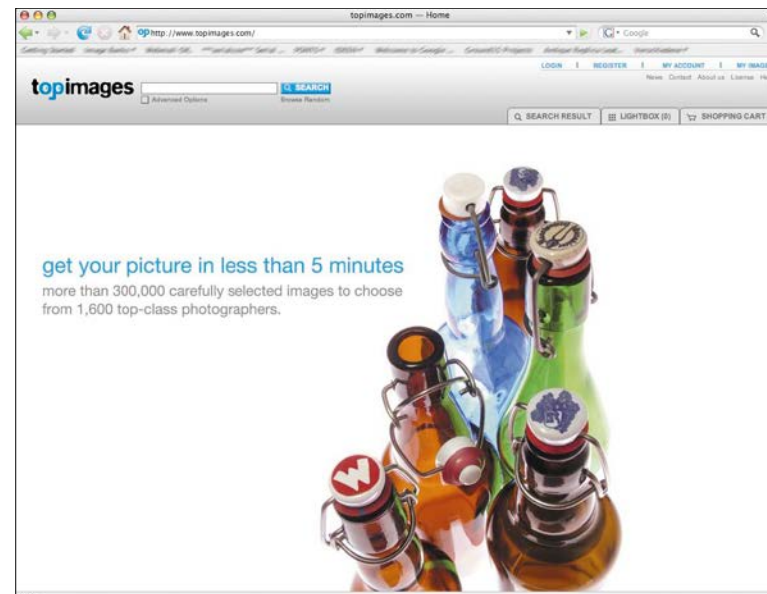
topimages.com — Home

http://www.topimages.com/

Google

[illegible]

LOGIN | REGISTER | MY ACCOUNT | MY IMAGE

News Contact About us License He

topimages

SEARCH

Advanced Options

Browse Random

SEARCH RESULT

LIGHTBOX (0)

SHOPPING CART

get your picture in less than 5 minutes

more than 300,000 carefully selected images to choose from 1,600 top-class photographers.